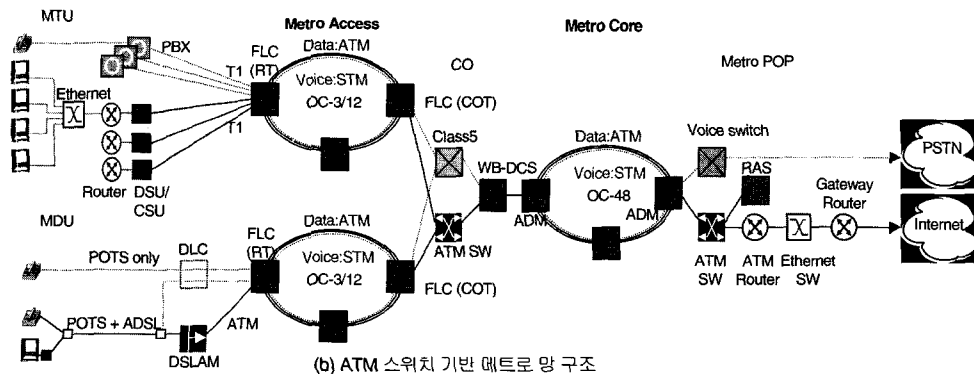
MTU

Metro Access

Metro Core

PBX

FLC (RT)

Data:ATM

Voice:STM

OC-3/12

T1

CO

Metro POP

Ethernet

FLC (COT)

T1

Class5

Data:ATM

Voice switch

WB-DCS

Voice:STM

OC-48

PSTN

RAS

Router

DSU/ CSU

ADM

ADM

Gateway Router

MDU

Data:ATM

FLC (RT)

ATM SW

Internet

POTS only

DLC

Voice:STM

OC-3/12

ATM SW

ATM Router

Ethernet SW

FLC (COT)

POTS + ADSL

ATM

DSLAM

(b) ATM 스위치 기반 메트로 망 구조